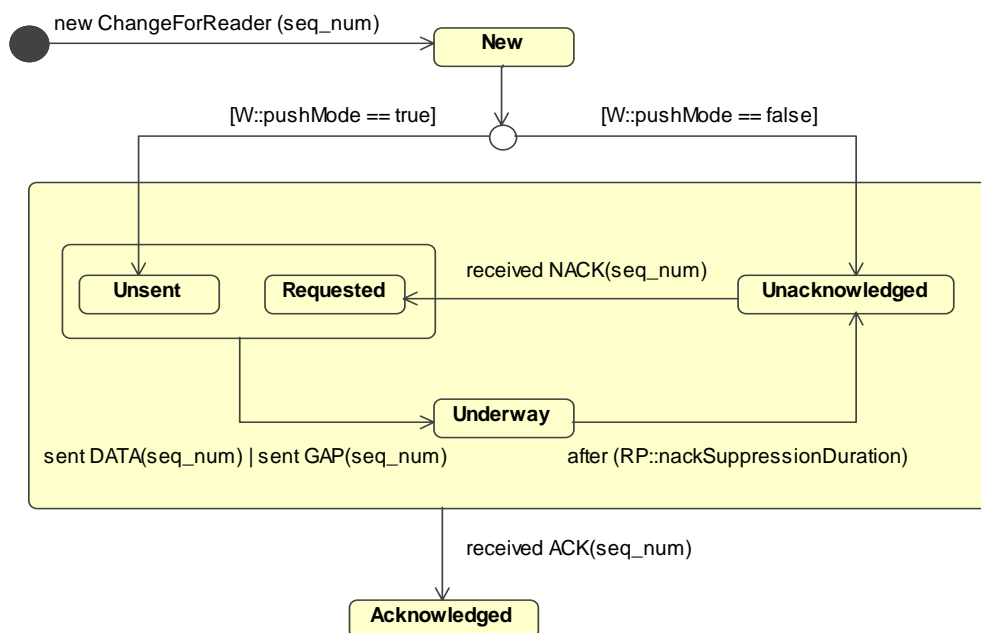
new ChangeForReader (seq_num)

New

[W::pushMode == true]

[W::pushMode == false]

received NACK(seq_num)

Unsent

Requested

Unacknowledged

Underway

sent DATA(seq_num) | sent GAP(seq_num)

after (RP::nackSuppressionDuration)

received ACK(seq_num)

Acknowledged